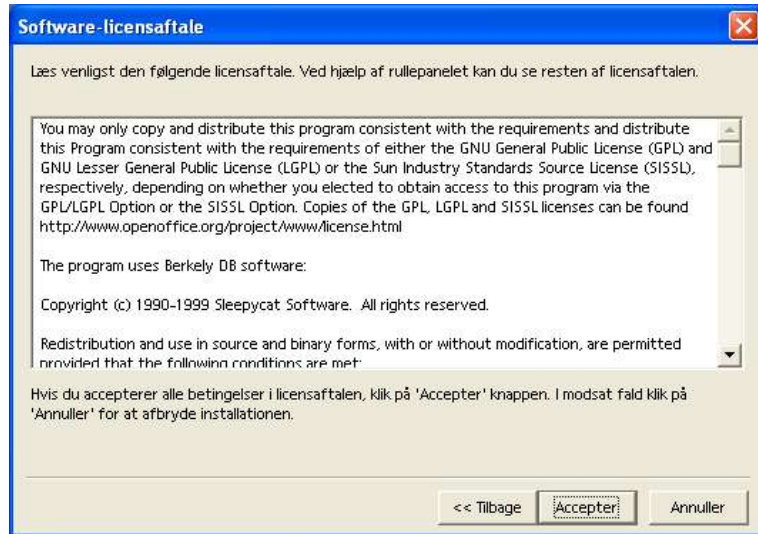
Software-licensaftale

Læs venligst den følgende licensaftale. Ved hjælp af rullepanelet kan du se resten af licensaftalen.

You may only copy and distribute this program consistent with the requirements and distribute this Program consistent with the requirements of either the GNU General Public License (GPL) and GNU Lesser General Public License (LGPL) or the Sun Industry Standards Source License (SISSL), respectively, depending on whether you elected to obtain access to this program via the GPL/LGPL Option or the SISSL Option. Copies of the GPL, LGPL and SISSL licenses can be found http://www.openoffice.org/project/www/license.html

The program uses Berkely DB software:

Copyright (c) 1990-1999 Sleepycat Software. All rights reserved.

Redistribution and use in source and binary forms, with or without modification, are permitted provided that the following conditions are met:

Hvis du accepterer alle betingelser i licensaftalen, klik på 'Accepter' knappen. I modsat fald klik på 'Annuller' for at afbryde installationen.

<< Tilbage

Accepter

Annuller